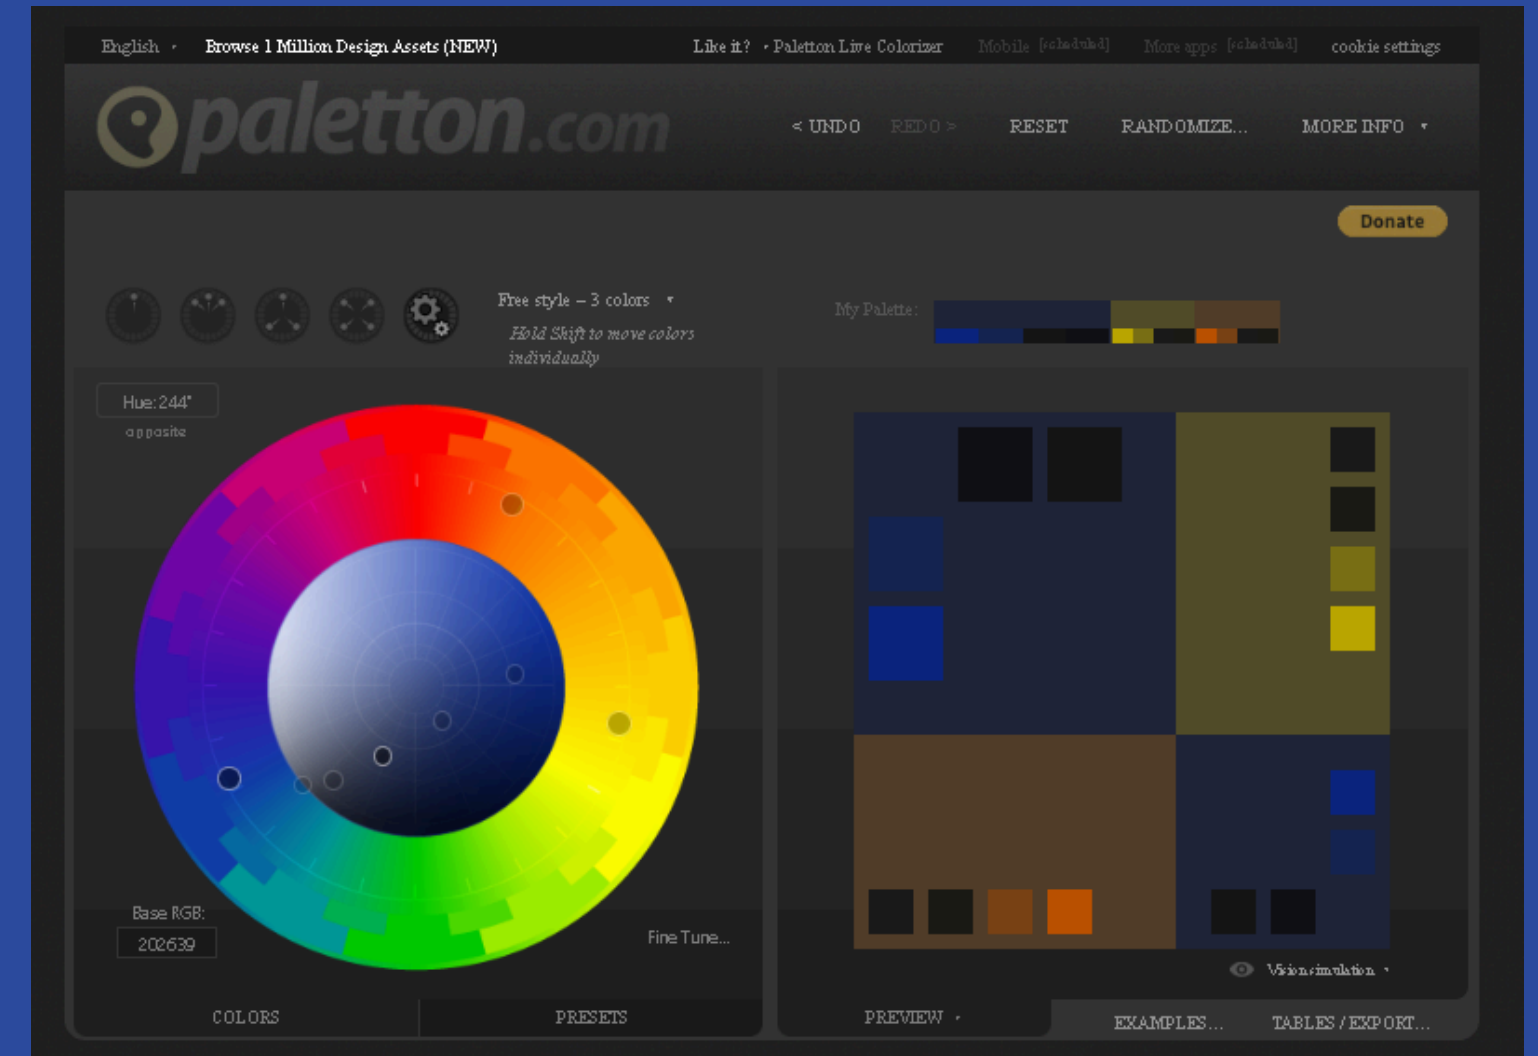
English ▾ Browse 1 Million Design Assets (NEW) Like it? ▾ Paletton Live Colorizer Mobile [scheduled] More apps [scheduled] cookie settings

paletton.com

< UNDO REDO > RESET RANDOMIZE... MORE INFO ▾

Donate

Free style – 3 colors ▾

Hold Shift to move colors individually

My Palette:

Hue: 244°

opposite

Base RGB:

202639

Fine Tune...

Vision simulation ▾

COLORS PRESETS PREVIEW ▾ EXAMPLES... TABLES / EXPORT...